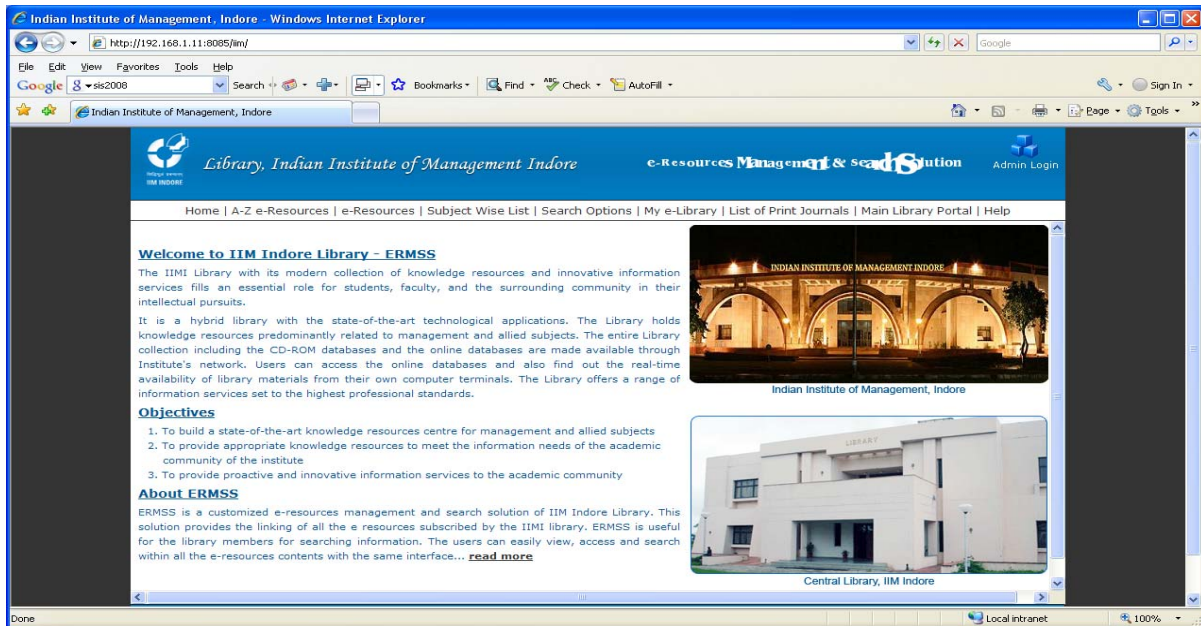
Indian Institute of Management, Indore - Windows Internet Explorer

http://192.168.1.11:8085/iim/

Google

File Edit View Favorites Tools Help

Google sis2008 Search Bookmarks Find Check AutoFill

Sign In

Indian Institute of Management, Indore

Page Tools

IIM INDORE

Library, Indian Institute of Management Indore

e-Resources Management & Search Solution

Admin Login

Home | A-Z e-Resources | e-Resources | Subject Wise List | Search Options | My e-Library | List of Print Journals | Main Library Portal | Help

Welcome to IIM Indore Library - ERMSS

The IIMI Library with its modern collection of knowledge resources and innovative information services fills an essential role for students, faculty, and the surrounding community in their intellectual pursuits.

It is a hybrid library with the state-of-the-art technological applications. The Library holds knowledge resources predominantly related to management and allied subjects. The entire Library collection including the CD-ROM databases and the online databases are made available through Institute's network. Users can access the online databases and also find out the real-time availability of library materials from their own computer terminals. The Library offers a range of information services set to the highest professional standards.

Objectives

1. To build a state-of-the-art knowledge resources centre for management and allied subjects
2. To provide appropriate knowledge resources to meet the information needs of the academic community of the institute
3. To provide proactive and innovative information services to the academic community

About ERMSS

ERMSS is a customized e-resources management and search solution of IIM Indore Library. This solution provides the linking of all the e resources subscribed by the IIMI library. ERMSS is useful for the library members for searching information. The users can easily view, access and search within all the e-resources contents with the same interface... read more

INDIAN INSTITUTE OF MANAGEMENT INDORE

Indian Institute of Management, Indore

LIBRARY

Central Library, IIM Indore

Done

Local intranet

100%